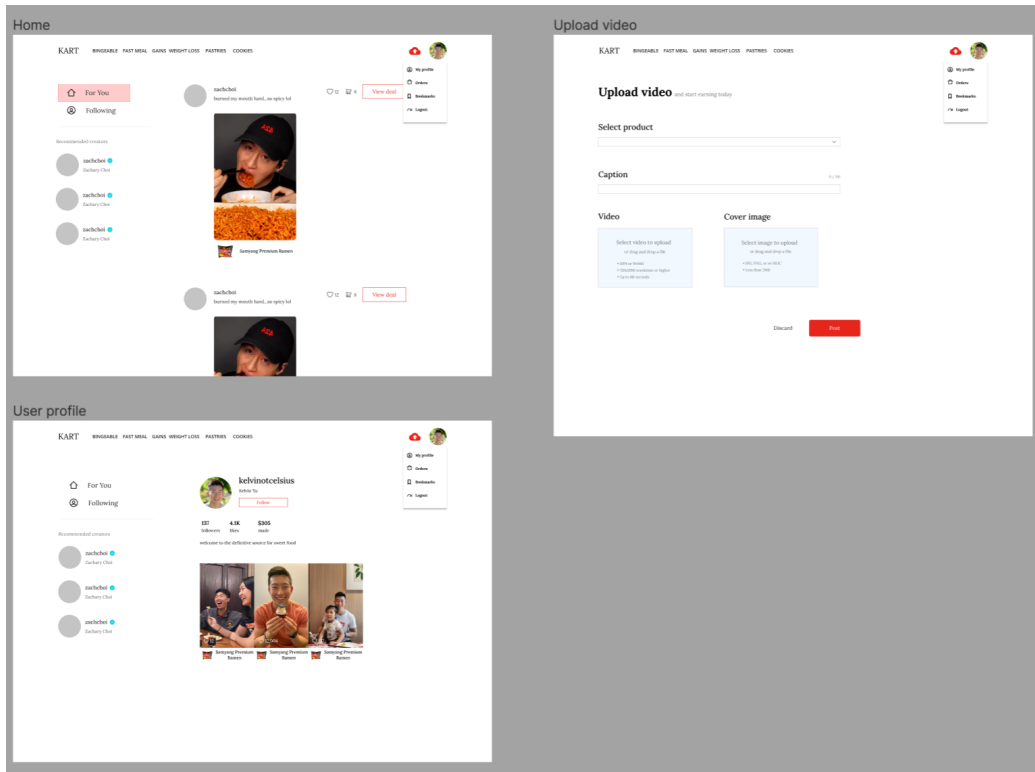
Home

KART BINGEABLE FAST MEAL GAINS WEIGHT LOSS PASTRIES COOKIES

My profile
Orders
Bookmarks
Logout

For You
Following

Recommended creators

zachchoi
Zachary Choi

zachchoi
Zachary Choi

zachchoi
Zachary Choi

zachchoi
burned my mouth hard...so spicy lol

12 8 View deal

Samyang Premium Ramen

zachchoi
burned my mouth hard...so spicy lol

12 8 View deal

Upload video

KART BINGEABLE FAST MEAL GAINS WEIGHT LOSS PASTRIES COOKIES

My profile
Orders
Bookmarks
Logout

Upload video and start earning today

Select product

Caption

0 / 150

Video

Select video to upload
or drag and drop a file

• MP4 or WebM
• 720x1280 resolution or higher
• Up to 60 seconds

Cover image

Select image to upload
or drag and drop a file

• JPG, PNG, or or HEIC
• Less than 5MB

Discard Post

User profile

KART BINGEABLE FAST MEAL GAINS WEIGHT LOSS PASTRIES COOKIES

My profile
Orders
Bookmarks
Logout

For You
Following

Recommended creators

zachchoi
Zachary Choi

zachchoi
Zachary Choi

zachchoi
Zachary Choi

kelvinotcelsius
Kelvin Yu

Follow

137 followers
4.1K likes
$305 made

welcome to the definitive source for sweet food

Samyang Premium Ramen
Samyang Premium Ramen
Samyang Premium Ramen